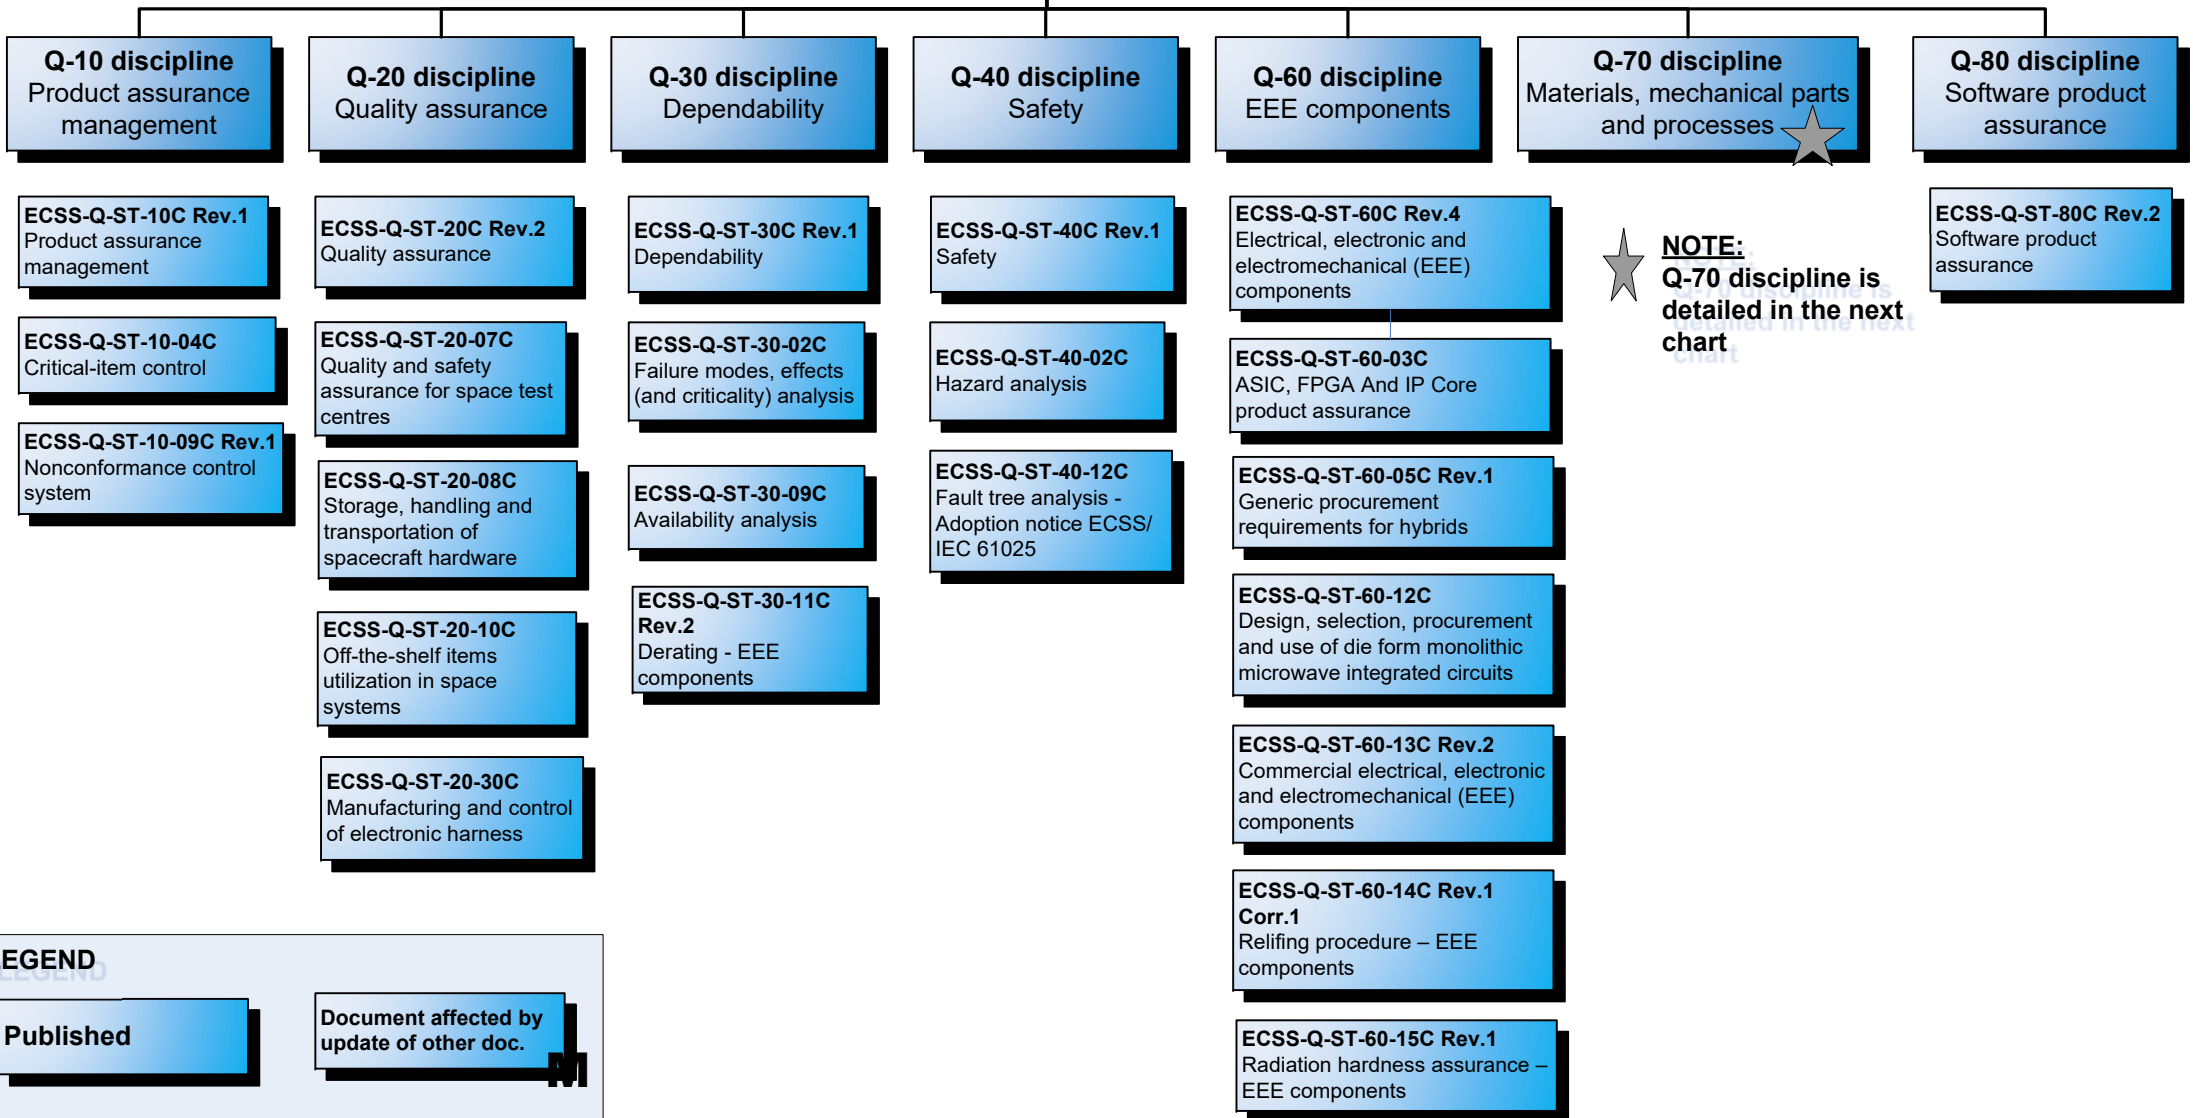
Q-10 discipline
Product assurance management

Q-20 discipline
Quality assurance

Q-30 discipline
Dependability

Q-40 discipline
Safety

Q-60 discipline
EEE components

Q-70 discipline
Materials, mechanical parts and processes

Q-80 discipline
Software product assurance

ECSS-Q-ST-10C Rev.1
Product assurance management

ECSS-Q-ST-10-04C
Critical-item control

ECSS-Q-ST-10-09C Rev.1
Nonconformance control system

ECSS-Q-ST-20C Rev.2
Quality assurance

ECSS-Q-ST-20-07C
Quality and safety assurance for space test centres

ECSS-Q-ST-20-08C
Storage, handling and transportation of spacecraft hardware

ECSS-Q-ST-20-10C
Off-the-shelf items utilization in space systems

ECSS-Q-ST-20-30C
Manufacturing and control of electronic harness

ECSS-Q-ST-30C Rev.1
Dependability

ECSS-Q-ST-30-02C
Failure modes, effects (and criticality) analysis

ECSS-Q-ST-30-09C
Availability analysis

ECSS-Q-ST-30-11C Rev.2
Derating - EEE components

ECSS-Q-ST-40C Rev.1
Safety

ECSS-Q-ST-40-02C
Hazard analysis

ECSS-Q-ST-40-12C
Fault tree analysis - Adoption notice ECSS/ IEC 61025

ECSS-Q-ST-60C Rev.4
Electrical, electronic and electromechanical (EEE) components

ECSS-Q-ST-60-03C
ASIC, FPGA And IP Core product assurance

ECSS-Q-ST-60-05C Rev.1
Generic procurement requirements for hybrids

ECSS-Q-ST-60-12C
Design, selection, procurement and use of die form monolithic microwave integrated circuits

ECSS-Q-ST-60-13C Rev.2
Commercial electrical, electronic and electromechanical (EEE) components

ECSS-Q-ST-60-14C Rev.1 Corr.1
Relifing procedure – EEE components

ECSS-Q-ST-60-15C Rev.1
Radiation hardness assurance – EEE components

NOTE:
Q-70 discipline is detailed in the next chart

ECSS-Q-ST-80C Rev.2
Software product assurance

EGEND

Published

Document affected by update of other doc.

M